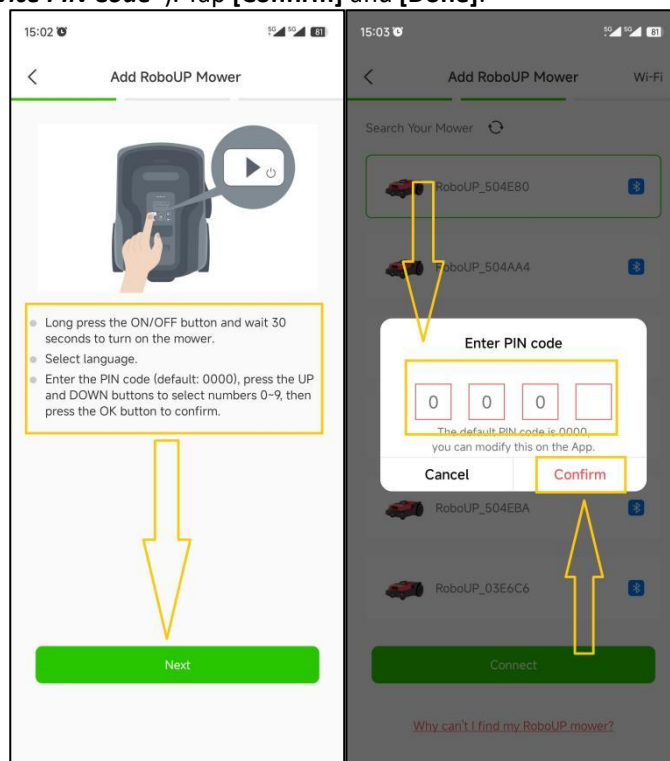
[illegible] PIN code"). Tap [Confirm] and [Done].

15:02

Add RoboUP Mower

Long press the ON/OFF button and wait 30 seconds to turn on the mower.

Select language.

Enter the PIN code (default: 0000), press the UP and DOWN buttons to select numbers 0~9, then press the OK button to confirm.

Next

15:03

Add RoboUP Mower

Wi-Fi

Search Your Mower

RoboUP_504E80

RoboUP_504AA4

Enter PIN code

0 0 0

The default PIN code is 0000, you can modify this on the App.

Cancel

Confirm

RoboUP_504EBA

RoboUP_03E6C6

Connect

Why can't I find my RoboUP mower?